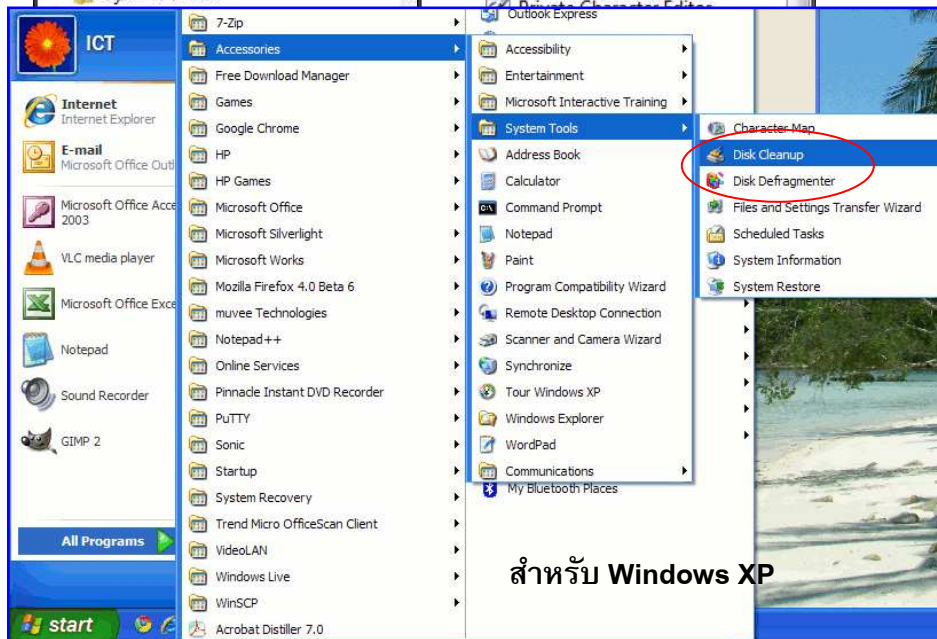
ICT

Internet
Internet Explorer

E-mail
Microsoft Office Outl

Microsoft Office Acce 2003

VLC media player

Microsoft Office Exce

Notepad

Sound Recorder

GIMP 2

All Programs

start

7-Zip
Accessories
Free Download Manager
Games
Google Chrome
HP
HP Games
Microsoft Office
Microsoft Silverlight
Microsoft Works
Mozilla Firefox 4.0 Beta 6
muvee Technologies
Notepad++
Online Services
Pinnacle Instant DVD Recorder
PuTTY
Sonic
Startup
System Recovery
Trend Micro OfficeScan Client
VideoLAN
Windows Live
WinSCP
Acrobat Distiller 7.0

Outlook Express
Private Character Editor

Accessibility
Entertainment
Microsoft Interactive Training
System Tools
Address Book
Calculator
Command Prompt
Notepad
Paint
Program Compatibility Wizard
Remote Desktop Connection
Scanner and Camera Wizard
Synchronize
Tour Windows XP
Windows Explorer
WordPad
Communications
My Bluetooth Places

Character Map
Disk Cleanup
Disk Defragmenter
Files and Settings Transfer Wizard
Scheduled Tasks
System Information
System Restore

สำหรับ Windows XP